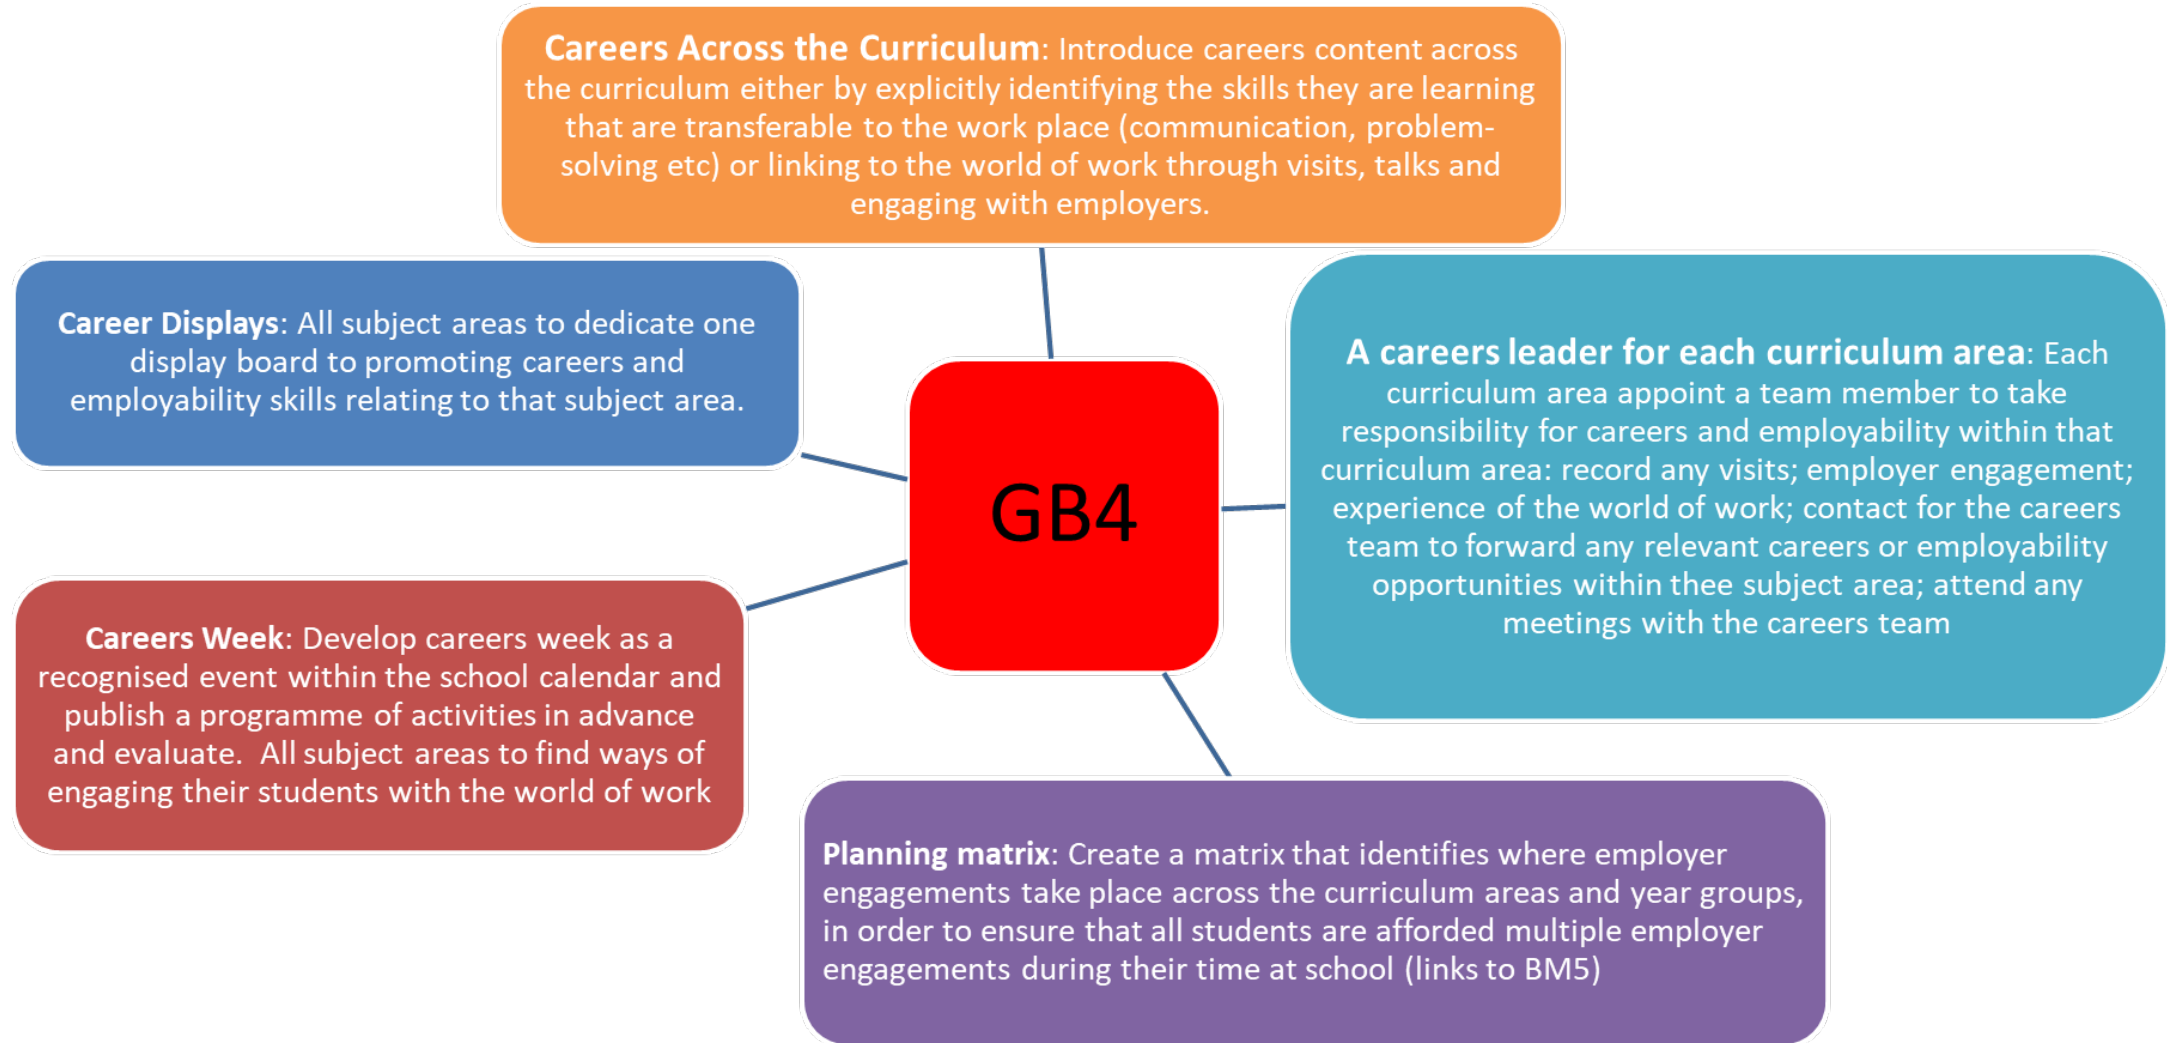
Careers Across the Curriculum: Introduce careers content across the curriculum either by explicitly identifying the skills they are learning that are transferable to the work place (communication, problem-solving etc) or linking to the world of work through visits, talks and engaging with employers.

Career Displays: All subject areas to dedicate one display board to promoting careers and employability skills relating to that subject area.

GB4

A careers leader for each curriculum area: Each curriculum area appoint a team member to take responsibility for careers and employability within that curriculum area: record any visits; employer engagement; experience of the world of work; contact for the careers team to forward any relevant careers or employability opportunities within thee subject area; attend any meetings with the careers team

Careers Week: Develop careers week as a recognised event within the school calendar and publish a programme of activities in advance and evaluate. All subject areas to find ways of engaging their students with the world of work

Planning matrix: Create a matrix that identifies where employer engagements take place across the curriculum areas and year groups, in order to ensure that all students are afforded multiple employer engagements during their time at school (links to BM5)